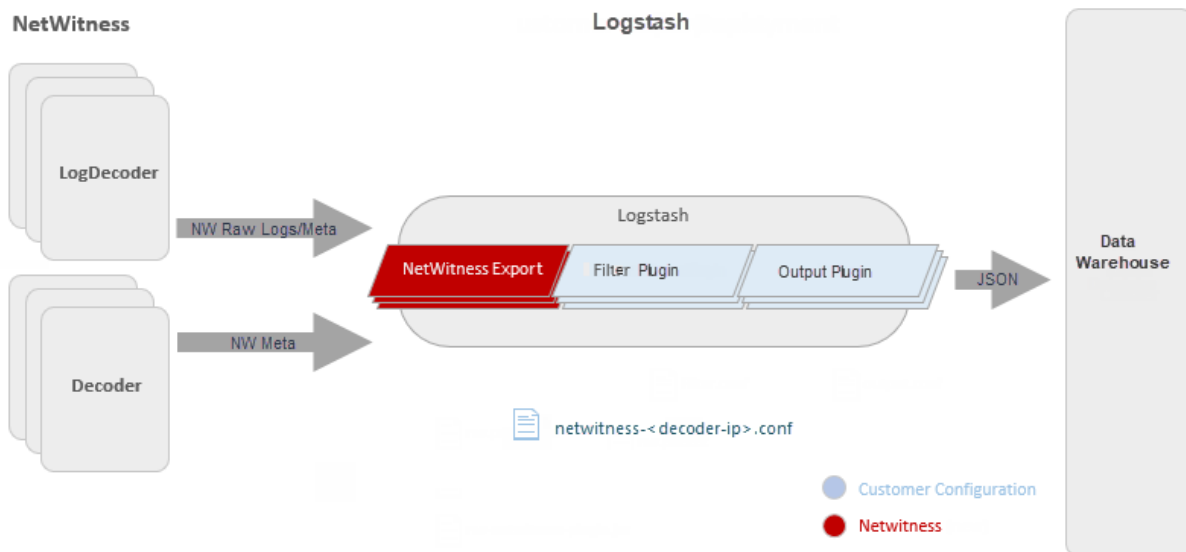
NetWitness

Logstash

LogDecoder

Decoder

NW Raw Logs/Meta

NW Meta

Logstash

NetWitness Export

Filter Plugin

Output Plugin

JSON

Data Warehouse

netwitness-<decoder-ip>.conf

Customer Configuration

Netwitness